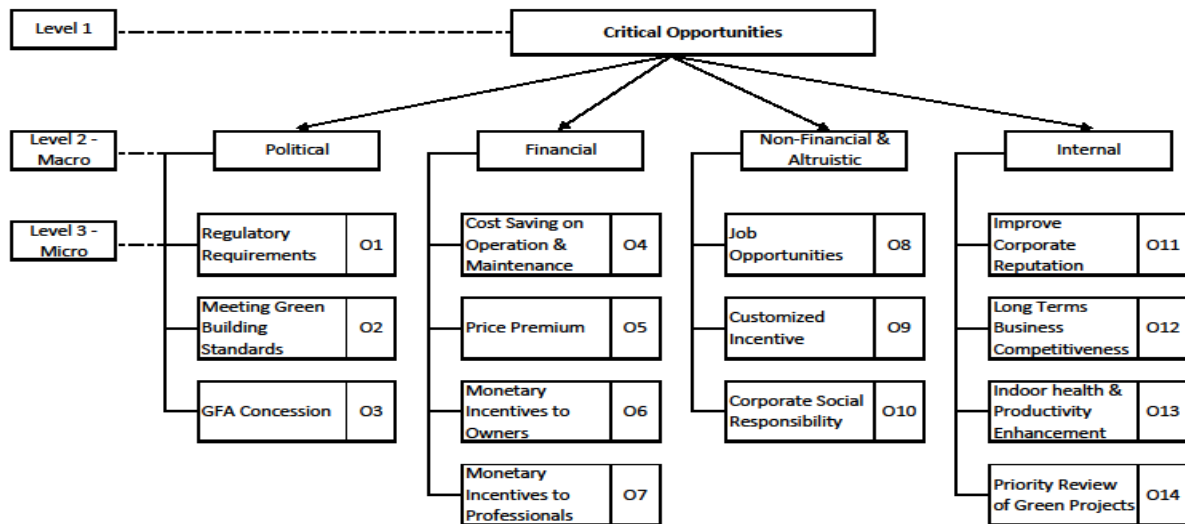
Level 1

Critical Opportunities

Level 2 - Macro

Level 3 - Micro

Political

Regulatory Requirements O1

Meeting Green Building Standards O2

GFA Concession O3

Financial

Cost Saving on Operation & Maintenance O4

Price Premium O5

Monetary Incentives to Owners O6

Monetary Incentives to Professionals O7

Non-Financial & Altruistic

Job Opportunities O8

Customized Incentive O9

Corporate Social Responsibility O10

Internal

Improve Corporate Reputation O11

Long Terms Business Competitiveness O12

Indoor health & Productivity Enhancement O13

Priority Review of Green Projects O14